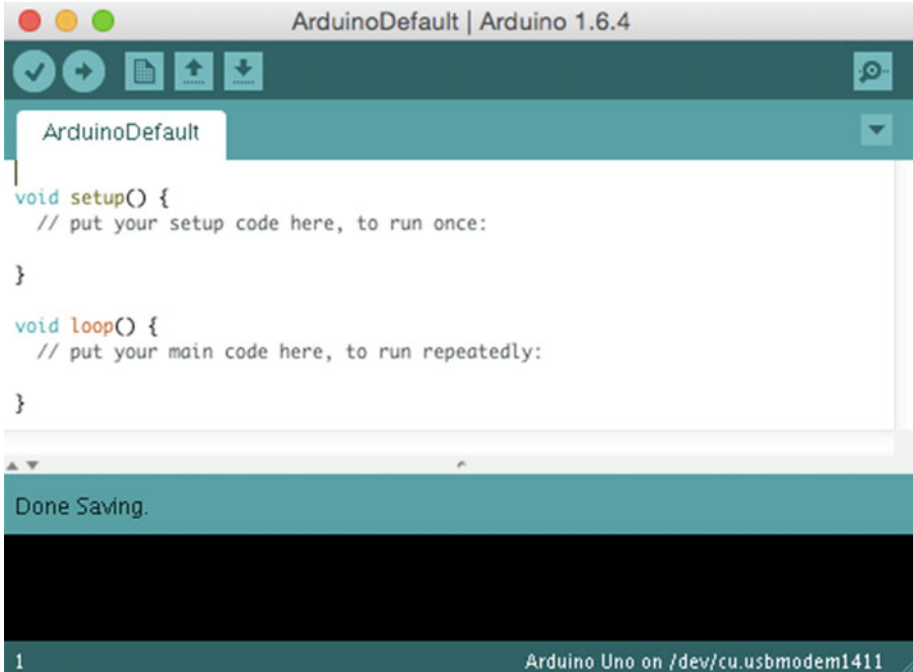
ArduinoDefault | Arduino 1.6.4

ArduinoDefault

void setup() {
  // put your setup code here, to run once:

}

void loop() {
  // put your main code here, to run repeatedly:

}

Done Saving.

1

Arduino Uno on /dev/cu.usbmodem1411